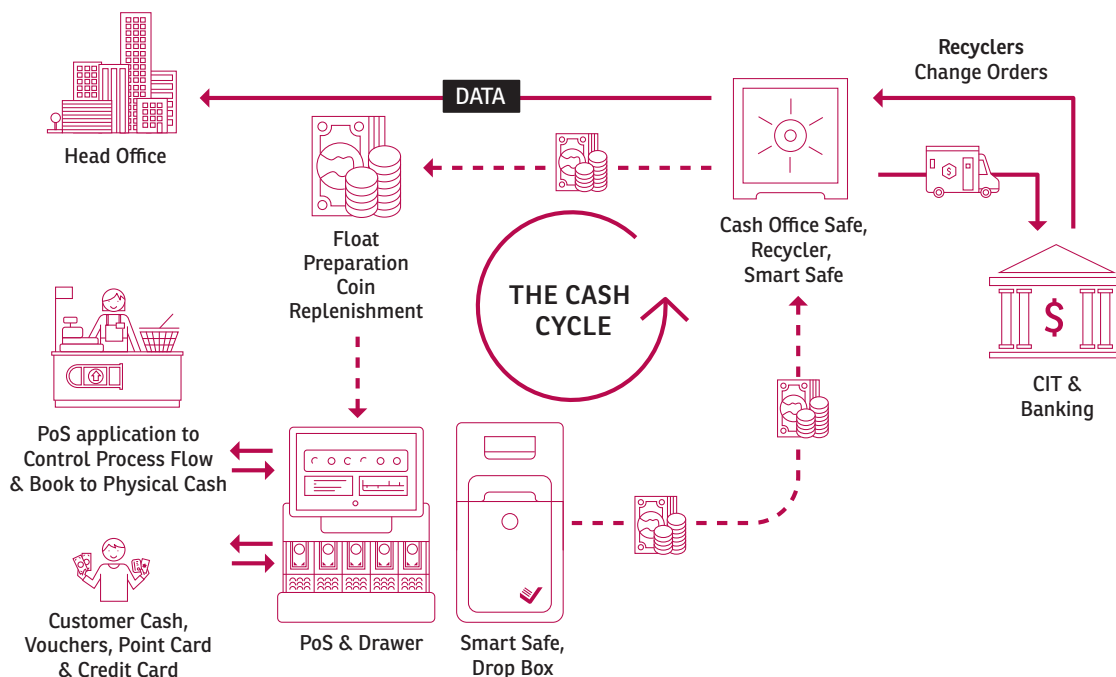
Recyclers
Change Orders

DATA

Head Office

Float
Preparation
Coin
Replenishment

Cash Office Safe,
Recycler,
Smart Safe

THE CASH
CYCLE

CIT &
Banking

PoS application to
Control Process Flow
& Book to Physical Cash

Customer Cash,
Vouchers, Point Card
& Credit Card

PoS & Drawer

Smart Safe,
Drop Box